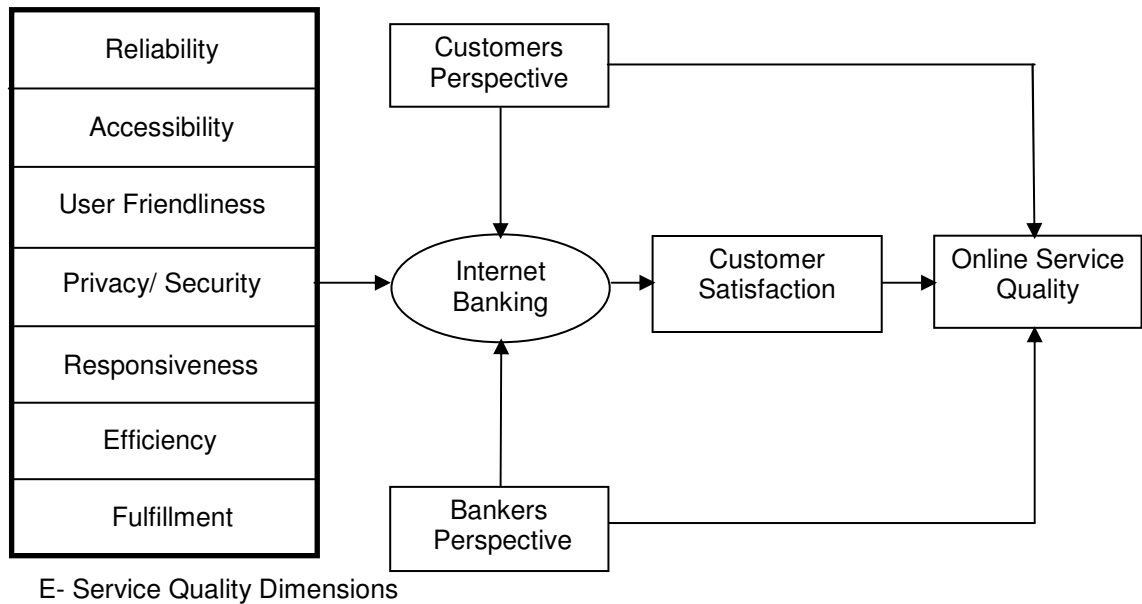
Reliability
Accessibility
User Friendliness
Privacy/ Security
Responsiveness
Efficiency
Fulfillment

E- Service Quality Dimensions

Customers Perspective

Internet Banking

Customer Satisfaction

Online Service Quality

Bankers Perspective